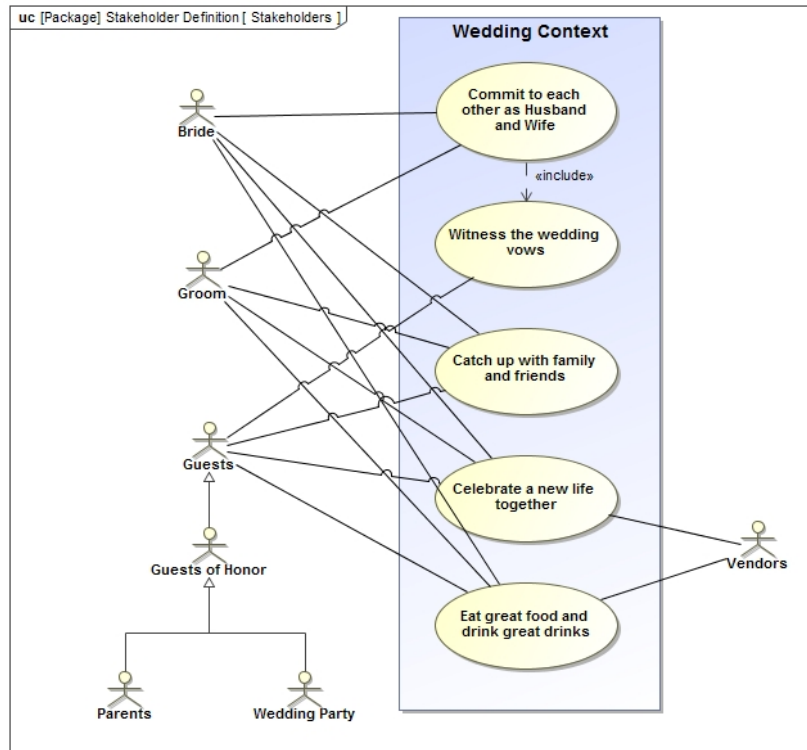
uc [Package] Stakeholder Definition [ Stakeholders ]

Wedding Context

Bride

Commit to each other as Husband and Wife

«include»

Witness the wedding vows

Groom

Catch up with family and friends

Guests

Celebrate a new life together

Vendors

Guests of Honor

Eat great food and drink great drinks

Parents

Wedding Party